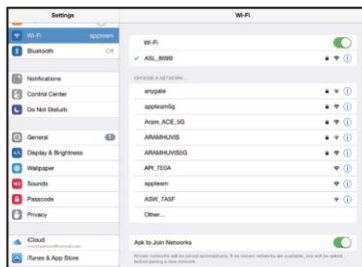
Settings

Wi-Fi appteam

Bluetooth Off

Notifications

Control Center

Do Not Disturb

General

Display & Brightness

Wallpaper

Sounds

Passcode

Privacy

iCloud

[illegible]

iTunes & App Store

Wi-Fi

Wi-Fi

✓ ASL_8688

CHOOSE A NETWORK...

anygate

appteam5g

Aram_ACE_5G

ARAMHUVIS

ARAMHUVIS5G

API_7E0A

appteam

ASW_7A5F

Other...

Ask to Join Networks

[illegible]